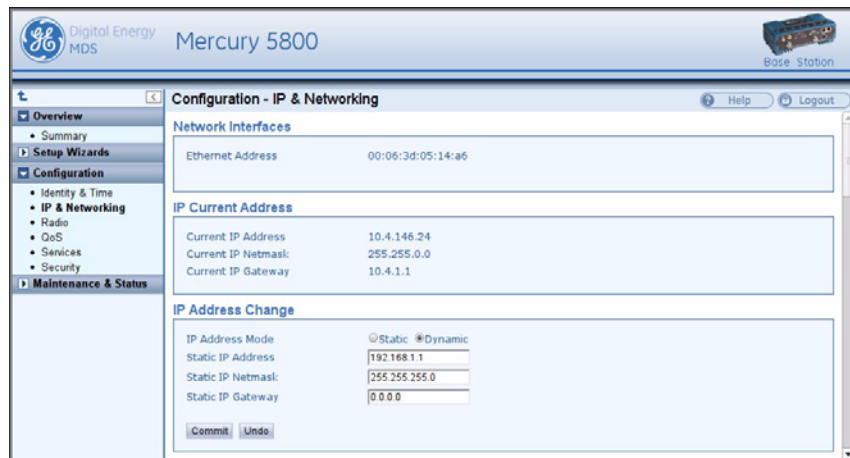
GE Digital Energy MDS

Mercury 5800

Base Station

Overview
• Summary
Setup Wizards
Configuration
• Identity & Time
• IP & Networking
• Radio
• QoS
• Services
• Security
Maintenance & Status

Configuration - IP & Networking

Help

Logout

Network Interfaces

Ethernet Address 00:06:3d:05:14:a6

IP Current Address

Current IP Address 10.4.146.24
Current IP Netmask 255.255.0.0
Current IP Gateway 10.4.1.1

IP Address Change

IP Address Mode Static Dynamic
Static IP Address 192.168.1.1
Static IP Netmask 255.255.255.0
Static IP Gateway 0.0.0.0

Commit Undo